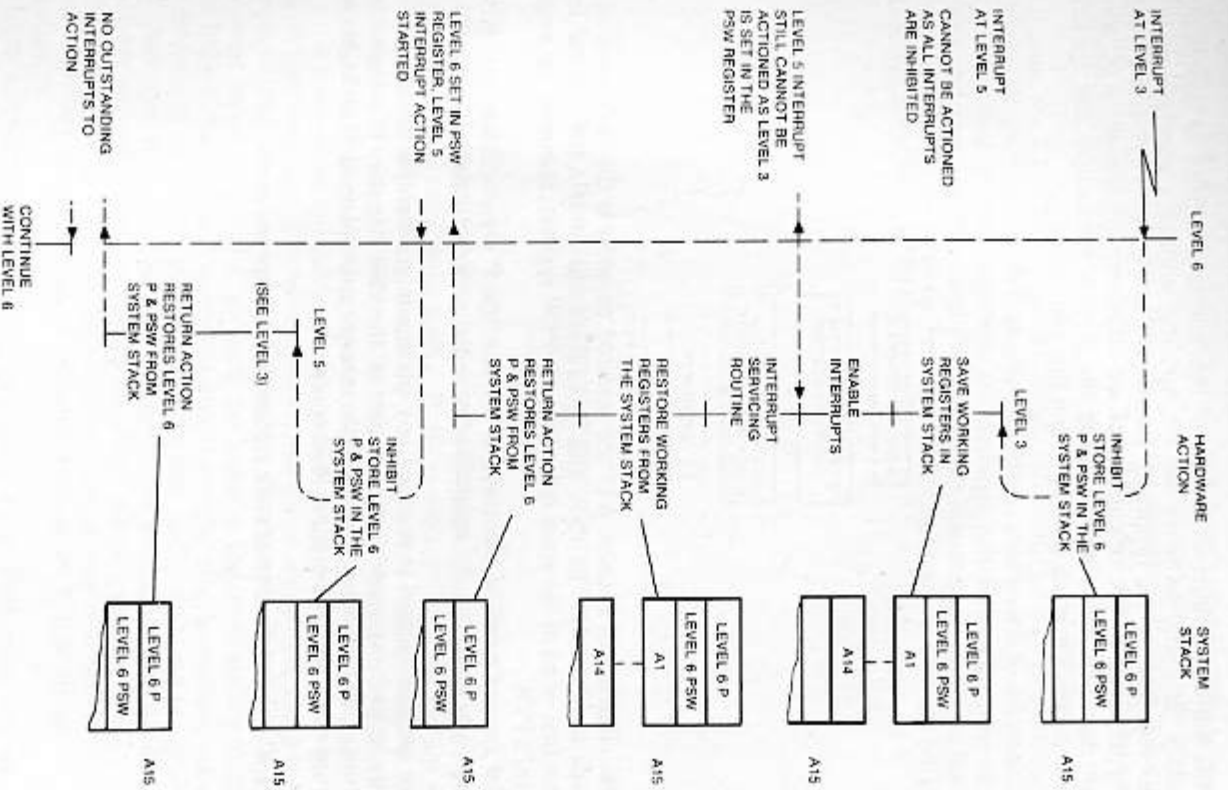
INTERRUPT AT LEVEL 3

INTERRUPT AT LEVEL 5

CANNOT BE ACTIONED AS ALL INTERRUPTS ARE INHIBITED

LEVEL 5 INTERRUPT STILL CANNOT BE ACTIONED AS LEVEL 3 IS SET IN THE PSW REGISTER

LEVEL 6 SET IN PSW REGISTER, LEVEL 5 INTERRUPT ACTION STARTED

NO OUTSTANDING INTERRUPTS TO ACTION

LEVEL 6

CONTINUE WITH LEVEL 6

HARDWARE ACTION

INHIBIT STORE LEVEL 6 P & PSW IN THE SYSTEM STACK

LEVEL 3

SAVE WORKING REGISTERS IN SYSTEM STACK

ENABLE INTERRUPTS

INTERRUPT SERVICING ROUTINE

RESTORE WORKING REGISTERS FROM THE SYSTEM STACK

RETURN ACTION RESTORES LEVEL 6 P & PSW FROM SYSTEM STACK

INHIBIT STORE LEVEL 6 P & PSW IN THE SYSTEM STACK

LEVEL 5

(SEE LEVEL 3)

RETURN ACTION RESTORES LEVEL 6 P & PSW FROM SYSTEM STACK

SYSTEM STACK

| LEVEL 6 P |
|---|
| LEVEL 6 PSW |

A15

| LEVEL 6 P |
|---|
| LEVEL 6 PSW |
| A1 |

| A14 |
|---|

A15

| LEVEL 6 P |
|---|
| LEVEL 6 PSW |
| A1 |

| A14 |
|---|

A15

| LEVEL 6 P |
|---|
| LEVEL 6 PSW |

A15

| LEVEL 6 P |
|---|
| LEVEL 6 PSW |

A15

| LEVEL 6 P |
|---|
| LEVEL 6 PSW |

A15